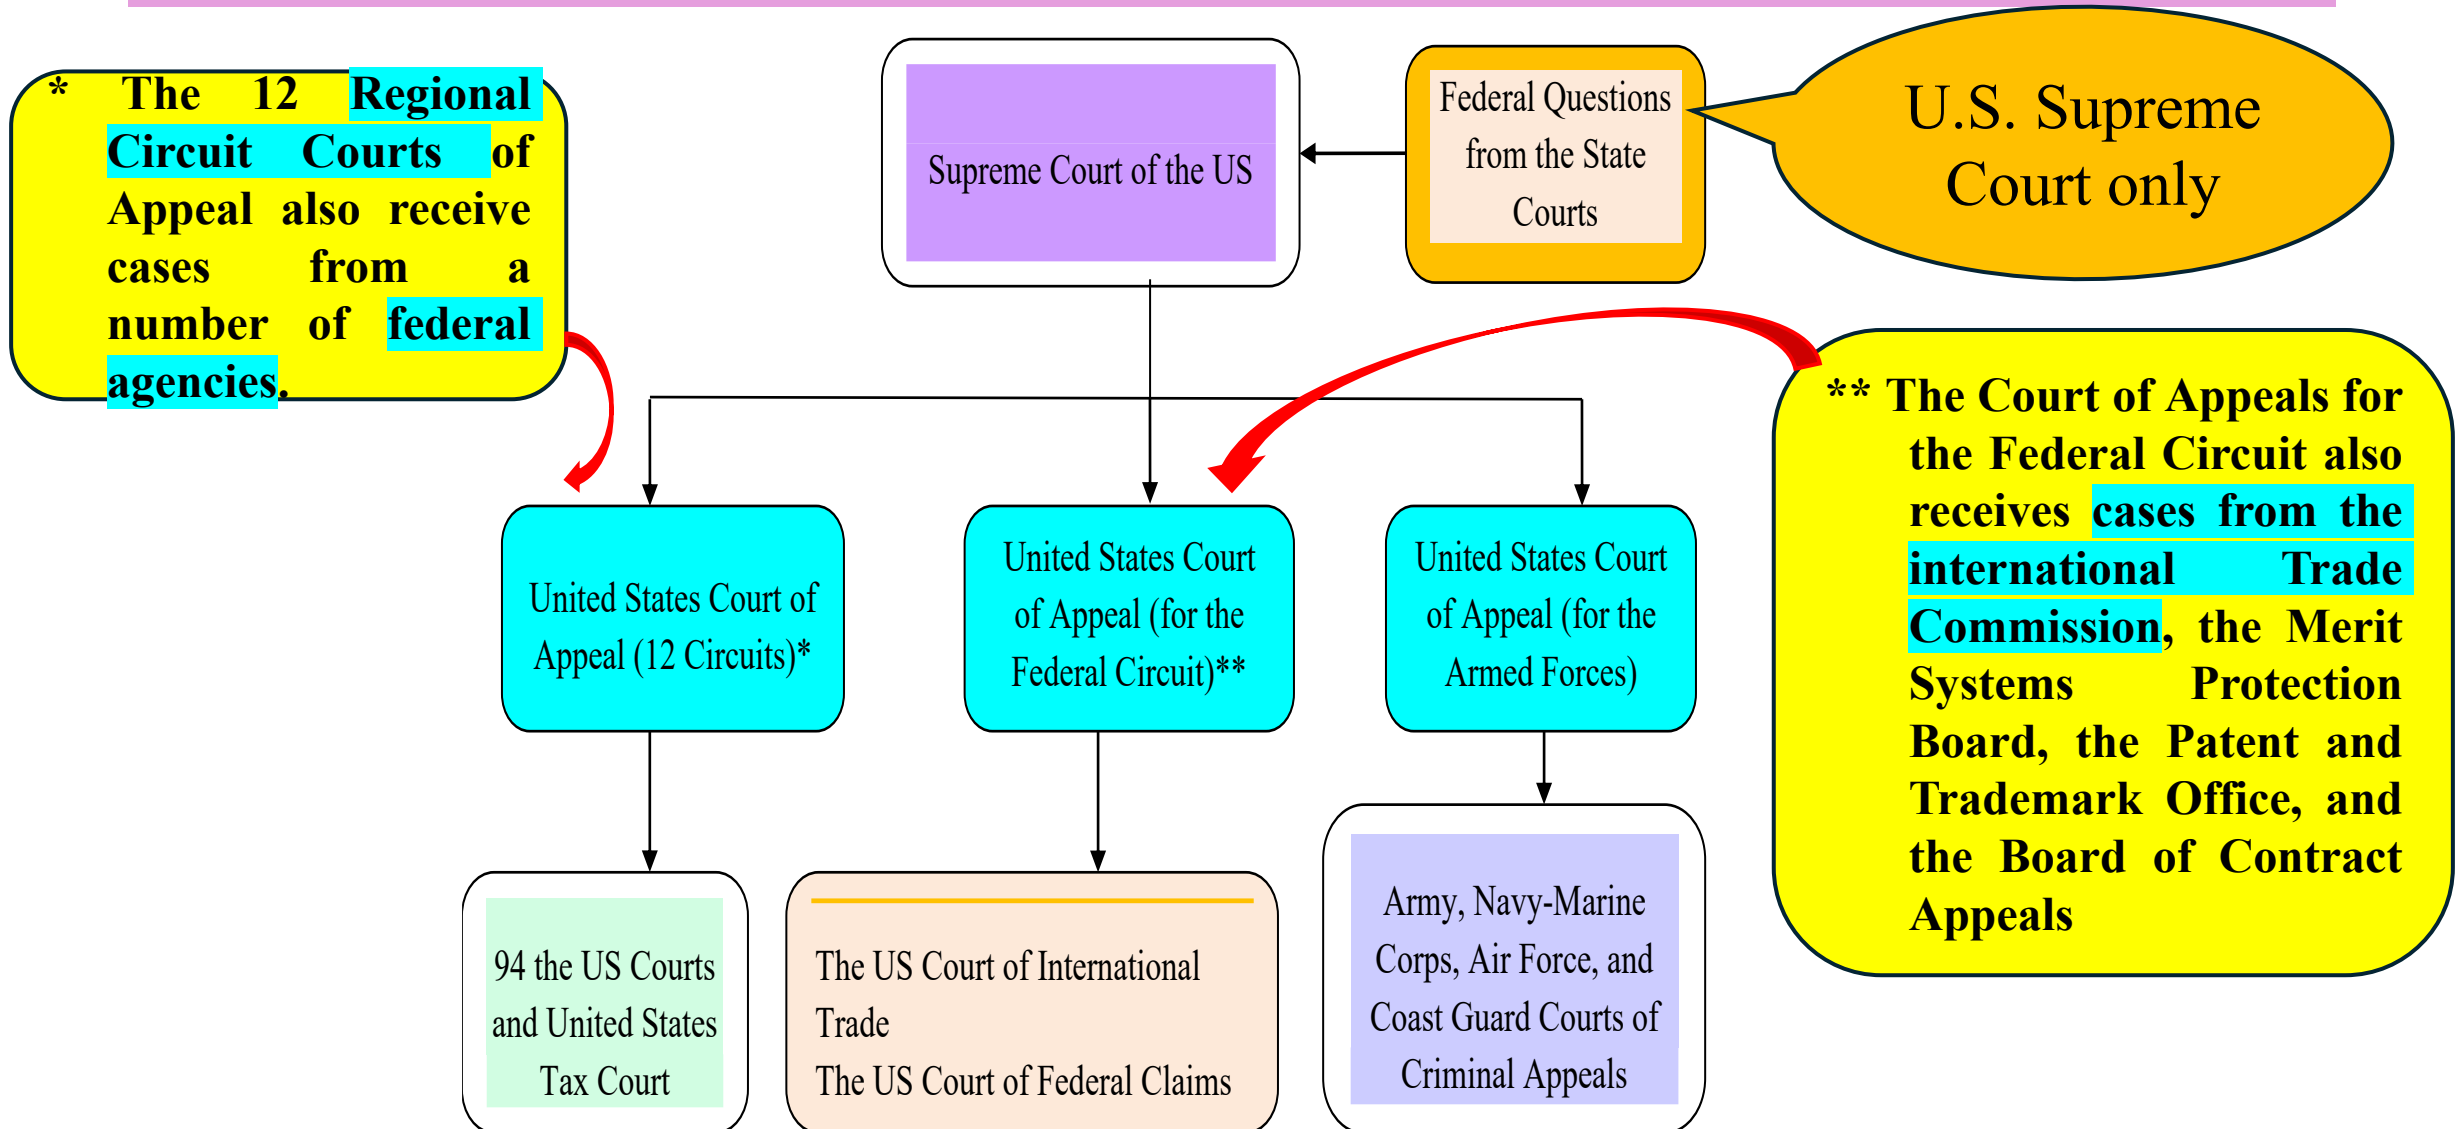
* The 12 Regional Circuit Courts of Appeal also receive cases from a number of federal agencies.

Supreme Court of the US

Federal Questions from the State Courts

U.S. Supreme Court only

** The Court of Appeals for the Federal Circuit also receives cases from the international Trade Commission, the Merit Systems Protection Board, the Patent and Trademark Office, and the Board of Contract Appeals

United States Court of Appeal (12 Circuits)*

United States Court of Appeal (for the Federal Circuit)**

United States Court of Appeal (for the Armed Forces)

94 the US Courts and United States Tax Court

The US Court of International Trade
The US Court of Federal Claims

Army, Navy-Marine Corps, Air Force, and Coast Guard Courts of Criminal Appeals